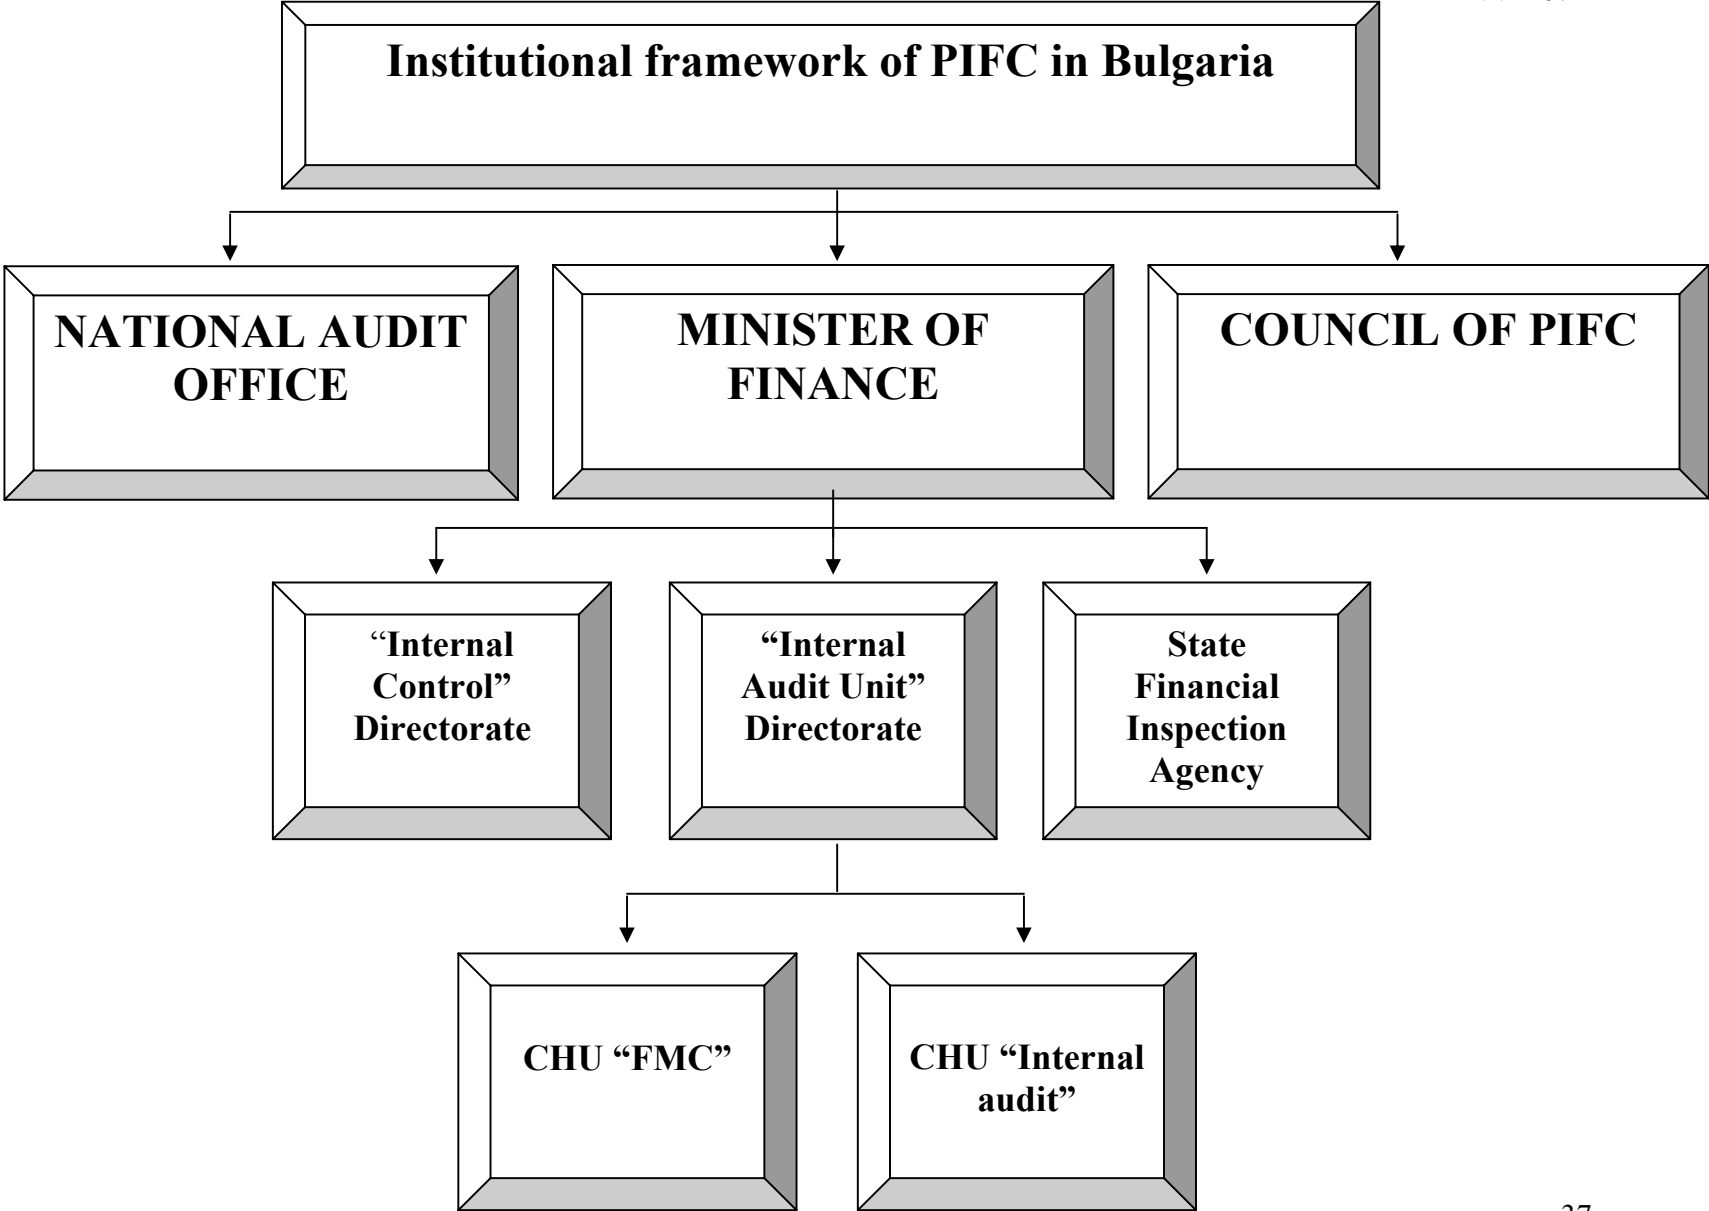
Institutional framework of PIFC in Bulgaria

NATIONAL AUDIT OFFICE

MINISTER OF FINANCE

COUNCIL OF PIFC

"Internal Control" Directorate

"Internal Audit Unit" Directorate

State Financial Inspection Agency

CHU "FMC"

CHU "Internal audit"

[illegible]